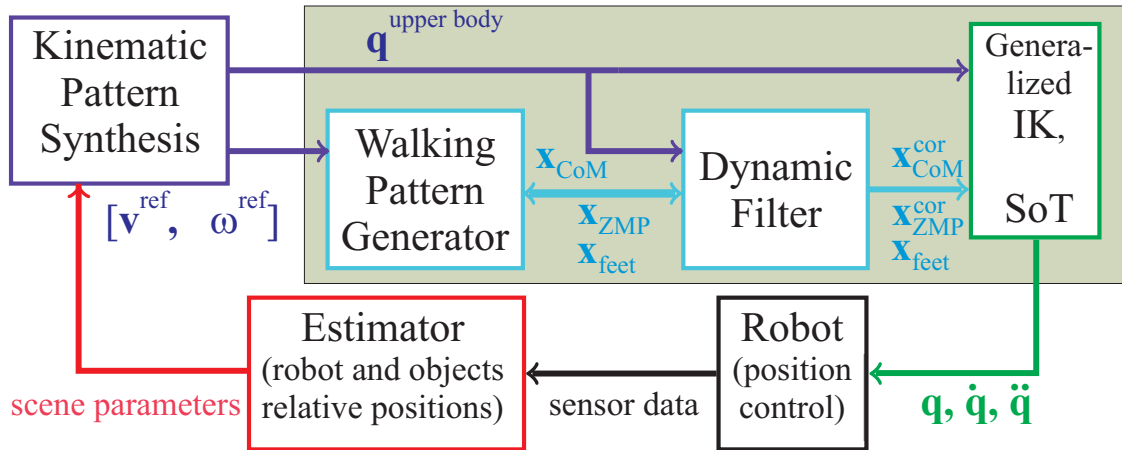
Kinematic Pattern Synthesis

$\mathbf{q}^{\text{upper body}}$

Generalized IK, SoT

Walking Pattern Generator

$\mathbf{x}_{\text{CoM}}$

$\mathbf{x}_{\text{ZMP}}$

$\mathbf{x}_{\text{feet}}$

Dynamic Filter

$\mathbf{x}_{\text{CoM}}^{\text{cor}}$

$\mathbf{x}_{\text{ZMP}}^{\text{cor}}$

$\mathbf{x}_{\text{feet}}$

$[\mathbf{v}^{\text{ref}}, \ \omega^{\text{ref}}]$

Estimator (robot and objects relative positions)

scene parameters

sensor data

Robot (position control)

$\mathbf{q}, \dot{\mathbf{q}}, \ddot{\mathbf{q}}$